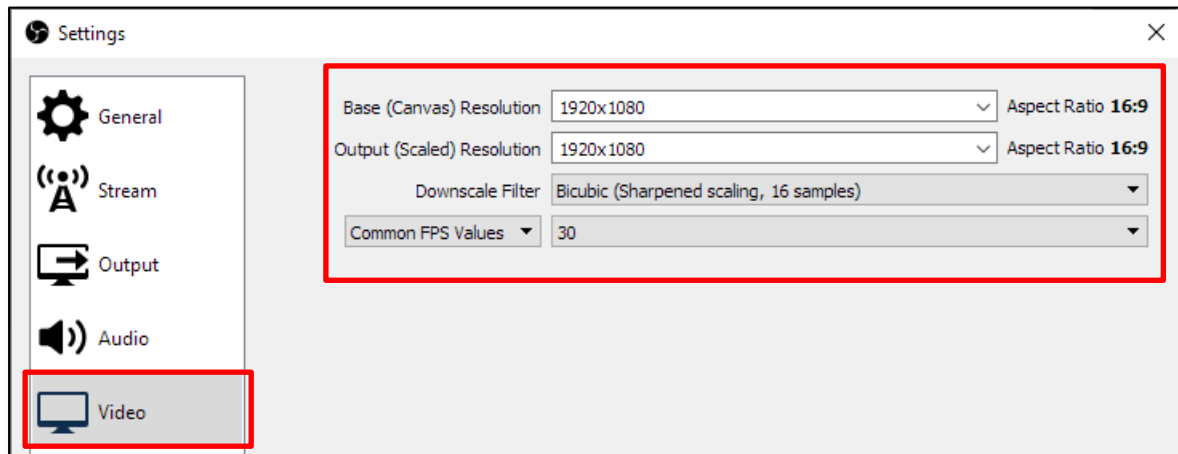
Settings

General

Stream

Output

Audio

Video

Base (Canvas) Resolution 1920x1080 Aspect Ratio **16:9**

Output (Scaled) Resolution 1920x1080 Aspect Ratio **16:9**

Downscale Filter Bicubic (Sharpened scaling, 16 samples)

Common FPS Values 30